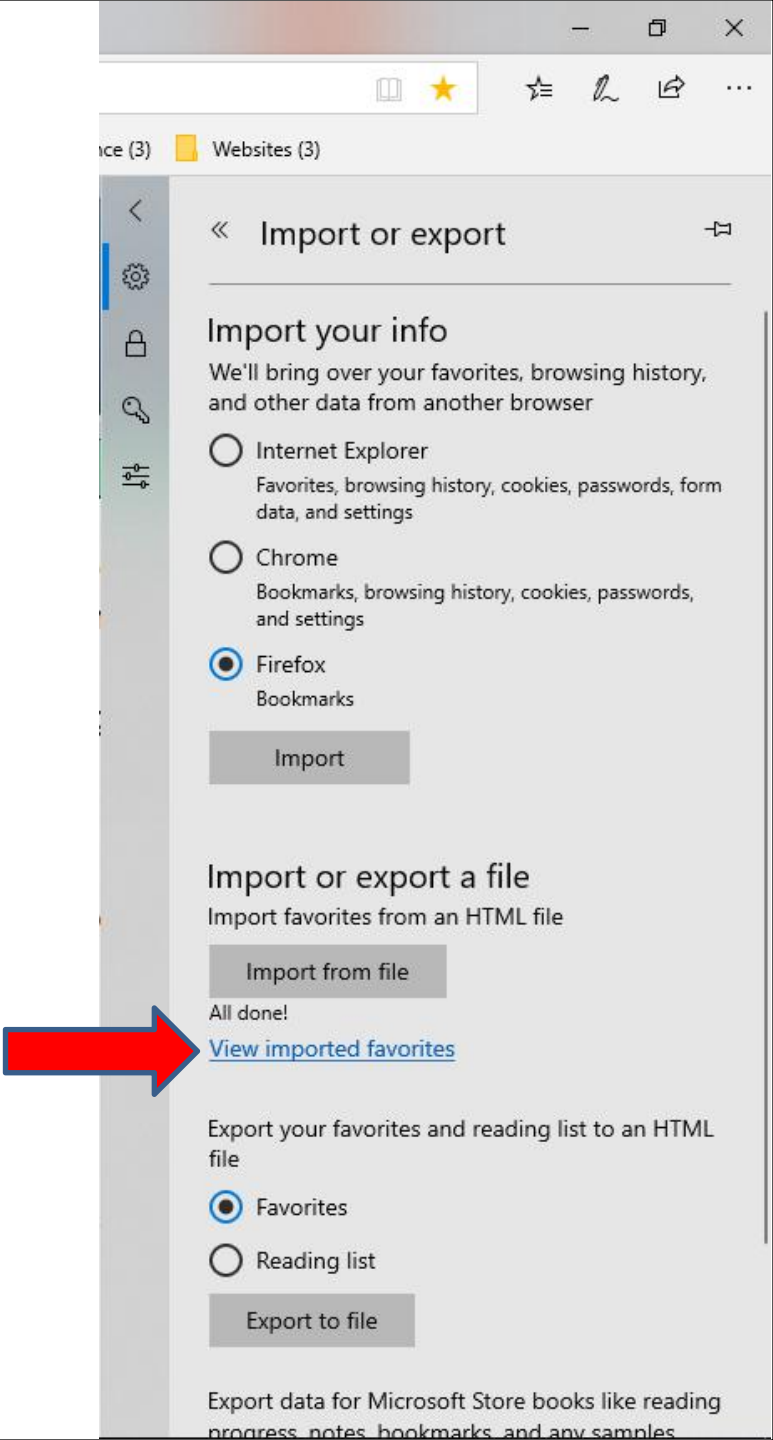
nce (3) Websites (3)

« Import or export

Import your info

We'll bring over your favorites, browsing history, and other data from another browser

Internet Explorer
Favorites, browsing history, cookies, passwords, form data, and settings

Chrome
Bookmarks, browsing history, cookies, passwords, and settings

Firefox
Bookmarks

Import

Import or export a file

Import favorites from an HTML file

Import from file

All done!

View imported favorites

Export your favorites and reading list to an HTML file

Favorites

Reading list

Export to file

Export data for Microsoft Store books like reading progress, notes, bookmarks, and any samples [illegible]